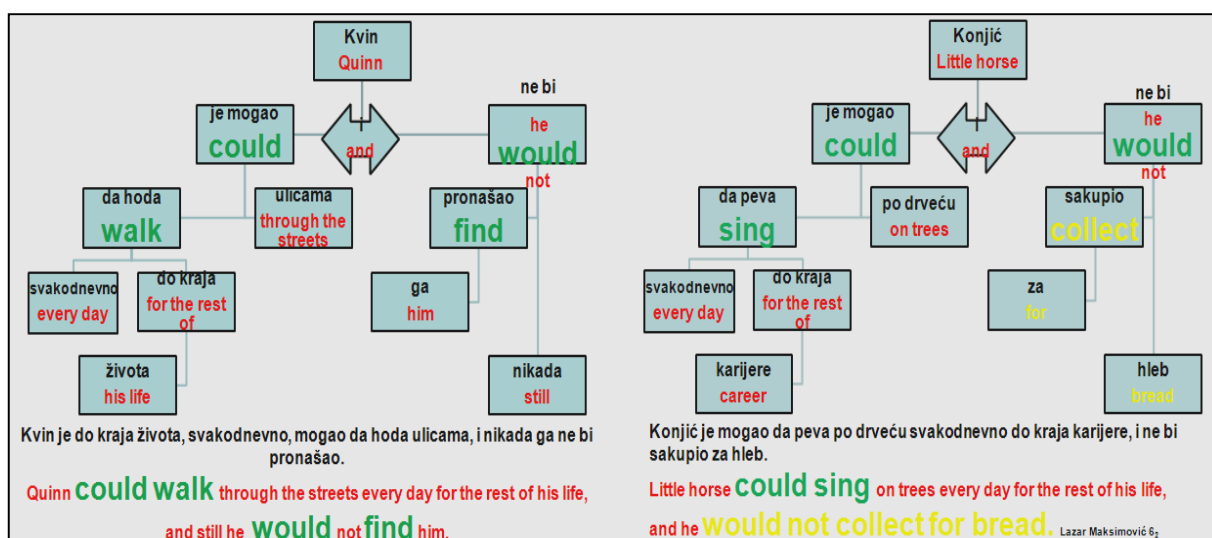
Kvin
Quinn

je mogao
could

and

ne bi
he
would
not

da hoda
walk

ulicama
through the streets

pronašao
find

svakodnevno
every day

do kraja
for the rest of

ga
him

života
his life

nikada
still

Kvin je do kraja života, svakodnevno, mogao da hoda ulicama, i nikada ga ne bi pronašao.

Quinn could walk through the streets every day for the rest of his life, and still he would not find him.

Konjić
Little horse

je mogao
could

and

ne bi
he
would
not

da peva
sing

po drveću
on trees

sakupio
collect

svakodnevno
every day

do kraja
for the rest of

za
for

karijere
career

hleb
bread

Konjić je mogao da peva po drveću svakodnevno do kraja karijere, i ne bi sakupio za hleb.

Little horse could sing on trees every day for the rest of his life, and he would not collect for bread. Lazar Maksimović $6_2$